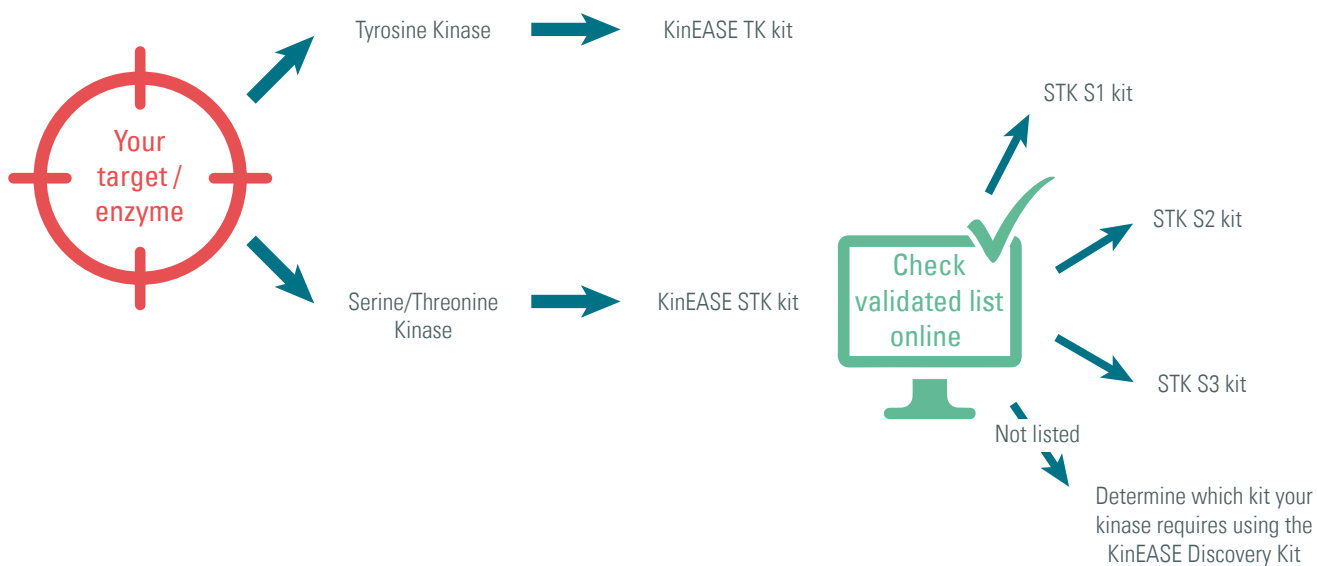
Your target / enzyme

Tyrosine Kinase

KinEASE TK kit

Serine/Threonine Kinase

KinEASE STK kit

Check validated list online

STK S1 kit

STK S2 kit

STK S3 kit

Not listed

Determine which kit your kinase requires using the KinEASE Discovery Kit